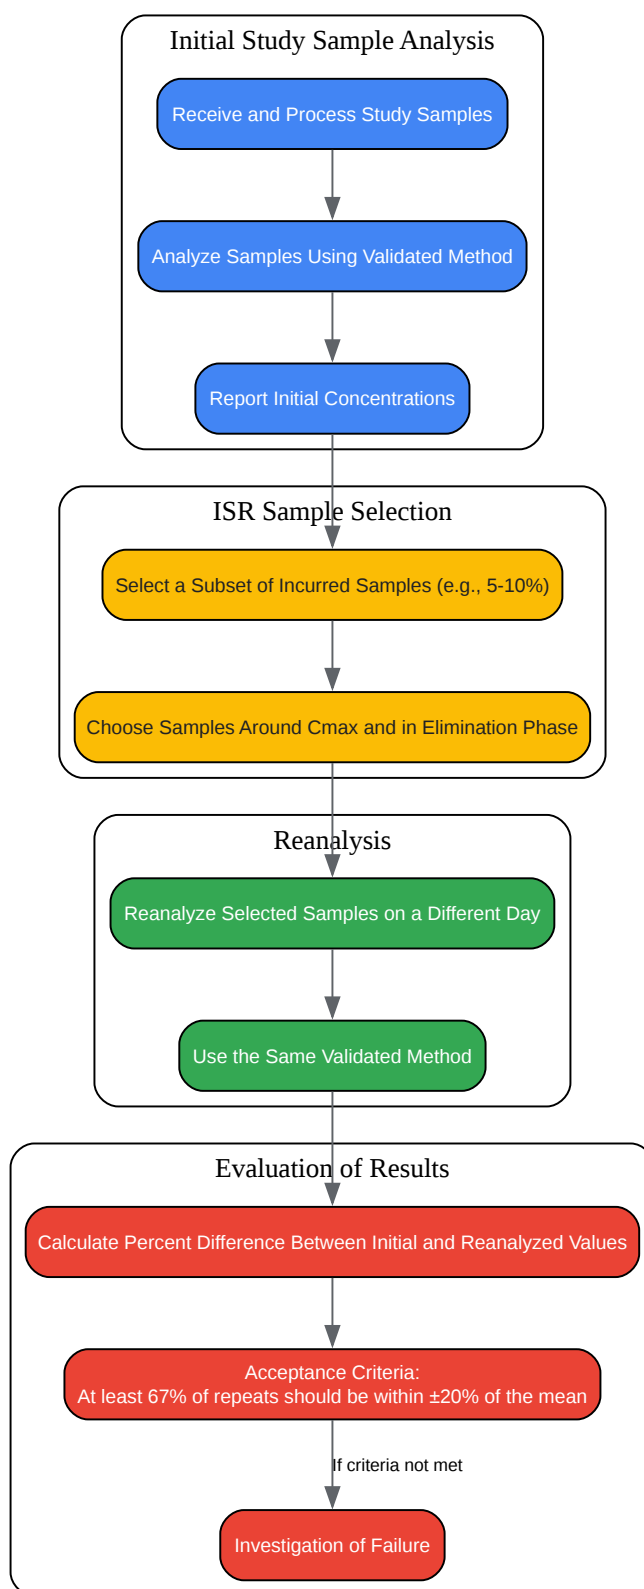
Initial Study Sample Analysis

Receive and Process Study Samples

Analyze Samples Using Validated Method

Report Initial Concentrations

ISR Sample Selection

Select a Subset of Incurred Samples (e.g., 5-10%)

Choose Samples Around Cmax and in Elimination Phase

Reanalysis

Reanalyze Selected Samples on a Different Day

Use the Same Validated Method

Evaluation of Results

Calculate Percent Difference Between Initial and Reanalyzed Values

Acceptance Criteria:
At least 67% of repeats should be within ±20% of the mean

If criteria not met

Investigation of Failure